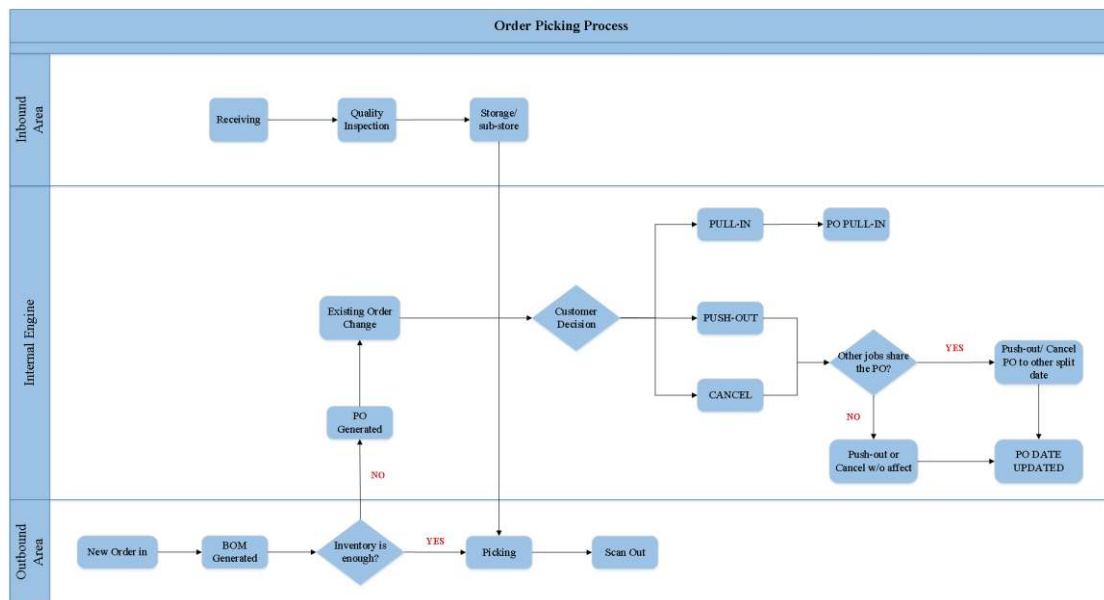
Order Picking Process

Inbound Area

Receiving

Quality Inspection

Storage/ sub-store

Internal Engine

PULL-IN

PO PULL-IN

Existing Order Change

Customer Decision

PUSH-OUT

Other jobs share the PO?

YES

Push-out/ Cancel PO to other split date

CANCEL

NO

PO Generated

Push-out or Cancel w/o affect

PO DATE UPDATED

NO

Outbound Area

New Order in

BOM Generated

Inventory is enough?

YES

Picking

Scan Out